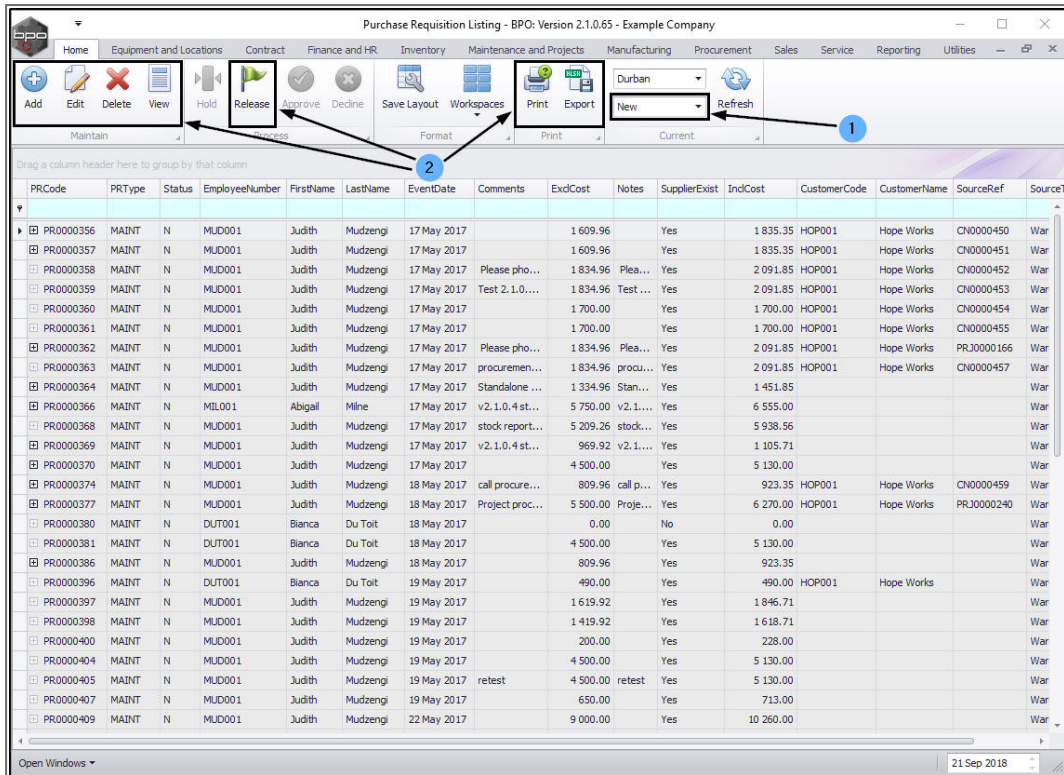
Purchase Requisition Listing - BPO: Version 2.1.0.65 - Example Company

Home | Equipment and Locations | Contract | Finance and HR | Inventory | Maintenance and Projects | Manufacturing | Procurement | Sales | Service | Reporting | Utilities

Add | Edit | Delete | View | Hold | Release | Approve | Decline | Save Layout | Workspaces | Print | Export | Durban | New | Refresh

Maintain | Process | Format | Print | Current

1

2

Drag a column header here to group by that column

| PRCode | PRType | Status | EmployeeNumber | FirstName | LastName | EventDate | Comments | ExclCost | Notes | SupplierExist | InclCost | CustomerCode | CustomerName | SourceRef | SourceT |
|---|---|---|---|---|---|---|---|---|---|---|---|---|---|---|---|
| PR0000356 | MAINT | N | MUD001 | Judith | Mudzengi | 17 May 2017 | | 1 609.96 | | Yes | 1 835.35 | HOP001 | Hope Works | CN0000450 | War |
| PR0000357 | MAINT | N | MUD001 | Judith | Mudzengi | 17 May 2017 | | 1 609.96 | | Yes | 1 835.35 | HOP001 | Hope Works | CN0000451 | War |
| PR0000358 | MAINT | N | MUD001 | Judith | Mudzengi | 17 May 2017 | Please pho... | 1 834.96 | Plea... | Yes | 2 091.85 | HOP001 | Hope Works | CN0000452 | War |
| PR0000359 | MAINT | N | MUD001 | Judith | Mudzengi | 17 May 2017 | Test 2.1.0.... | 1 834.96 | Test ... | Yes | 2 091.85 | HOP001 | Hope Works | CN0000453 | War |
| PR0000360 | MAINT | N | MUD001 | Judith | Mudzengi | 17 May 2017 | | 1 700.00 | | Yes | 1 700.00 | HOP001 | Hope Works | CN0000454 | War |
| PR0000361 | MAINT | N | MUD001 | Judith | Mudzengi | 17 May 2017 | | 1 700.00 | | Yes | 1 700.00 | HOP001 | Hope Works | CN0000455 | War |
| PR0000362 | MAINT | N | MUD001 | Judith | Mudzengi | 17 May 2017 | Please pho... | 1 834.96 | Plea... | Yes | 2 091.85 | HOP001 | Hope Works | PRJ0000166 | War |
| PR0000363 | MAINT | N | MUD001 | Judith | Mudzengi | 17 May 2017 | procuremen... | 1 834.96 | procu... | Yes | 2 091.85 | HOP001 | Hope Works | CN0000457 | War |
| PR0000364 | MAINT | N | MUD001 | Judith | Mudzengi | 17 May 2017 | Standalone ... | 1 334.96 | Stan... | Yes | 1 451.85 | | | | War |
| PR0000366 | MAINT | N | MIL001 | Abigail | Milne | 17 May 2017 | v2.1.0.4 st... | 5 750.00 | v2.1.... | Yes | 6 555.00 | | | | War |
| PR0000368 | MAINT | N | MUD001 | Judith | Mudzengi | 17 May 2017 | stock report... | 5 209.26 | stock... | Yes | 5 938.56 | | | | War |
| PR0000369 | MAINT | N | MUD001 | Judith | Mudzengi | 17 May 2017 | v2.1.0.4 st... | 969.92 | v2.1.... | Yes | 1 105.71 | | | | War |
| PR0000370 | MAINT | N | MUD001 | Judith | Mudzengi | 17 May 2017 | | 4 500.00 | | Yes | 5 130.00 | | | | War |
| PR0000374 | MAINT | N | MUD001 | Judith | Mudzengi | 18 May 2017 | call procure... | 809.96 | call p... | Yes | 923.35 | HOP001 | Hope Works | CN0000459 | War |
| PR0000377 | MAINT | N | MUD001 | Judith | Mudzengi | 18 May 2017 | Project proc... | 5 500.00 | Proje... | Yes | 6 270.00 | HOP001 | Hope Works | PRJ0000240 | War |
| PR0000380 | MAINT | N | DUT001 | Bianca | Du Toit | 18 May 2017 | | 0.00 | | No | 0.00 | | | | War |
| PR0000381 | MAINT | N | DUT001 | Bianca | Du Toit | 18 May 2017 | | 4 500.00 | | Yes | 5 130.00 | | | | War |
| PR0000386 | MAINT | N | MUD001 | Judith | Mudzengi | 18 May 2017 | | 809.96 | | Yes | 923.35 | | | | War |
| PR0000396 | MAINT | N | DUT001 | Bianca | Du Toit | 19 May 2017 | | 490.00 | | Yes | 490.00 | HOP001 | Hope Works | | War |
| PR0000397 | MAINT | N | MUD001 | Judith | Mudzengi | 19 May 2017 | | 1 619.92 | | Yes | 1 846.71 | | | | War |
| PR0000398 | MAINT | N | MUD001 | Judith | Mudzengi | 19 May 2017 | | 1 419.92 | | Yes | 1 618.71 | | | | War |
| PR0000400 | MAINT | N | MUD001 | Judith | Mudzengi | 19 May 2017 | | 200.00 | | Yes | 228.00 | | | | War |
| PR0000404 | MAINT | N | MUD001 | Judith | Mudzengi | 19 May 2017 | | 4 500.00 | | Yes | 5 130.00 | | | | War |
| PR0000405 | MAINT | N | MUD001 | Judith | Mudzengi | 19 May 2017 | retest | 4 500.00 | retest | Yes | 5 130.00 | | | | War |
| PR0000407 | MAINT | N | MUD001 | Judith | Mudzengi | 19 May 2017 | | 650.00 | | Yes | 713.00 | | | | War |
| PR0000409 | MAINT | N | MUD001 | Judith | Mudzengi | 22 May 2017 | | 9 000.00 | | Yes | 10 260.00 | | | | War |

Open Windows

21 Sep 2018